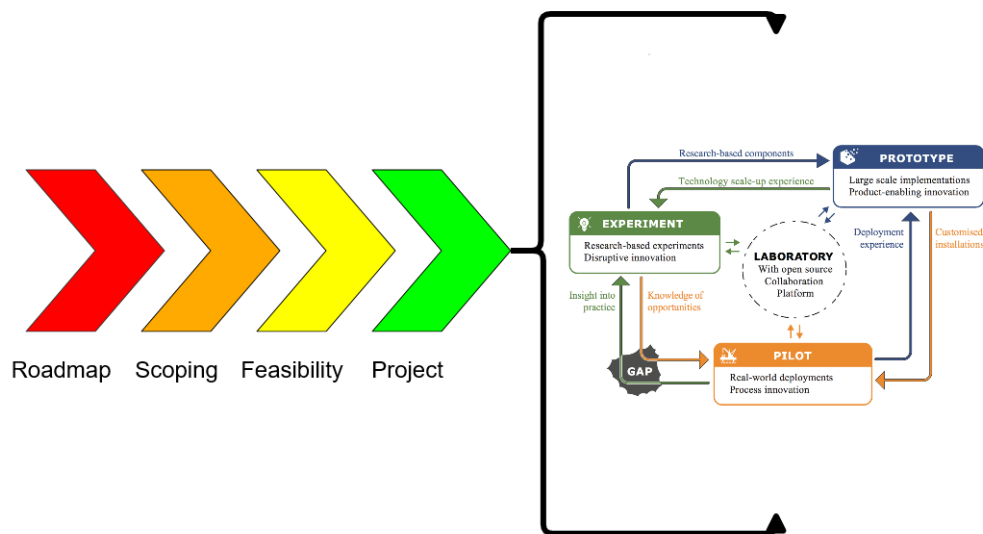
Roadmap Scoping Feasibility Project

Research-based components

PROTOTYPE
Large scale implementations
Product-enabling innovation

Technology scale-up experience

EXPERIMENT
Research-based experiments
Disruptive innovation

LABORATORY
With open source
Collaboration
Platform

Deployment experience

Customised installations

Insight into practice

Knowledge of opportunities

GAP

PILOT
Real-world deployments
Process innovation